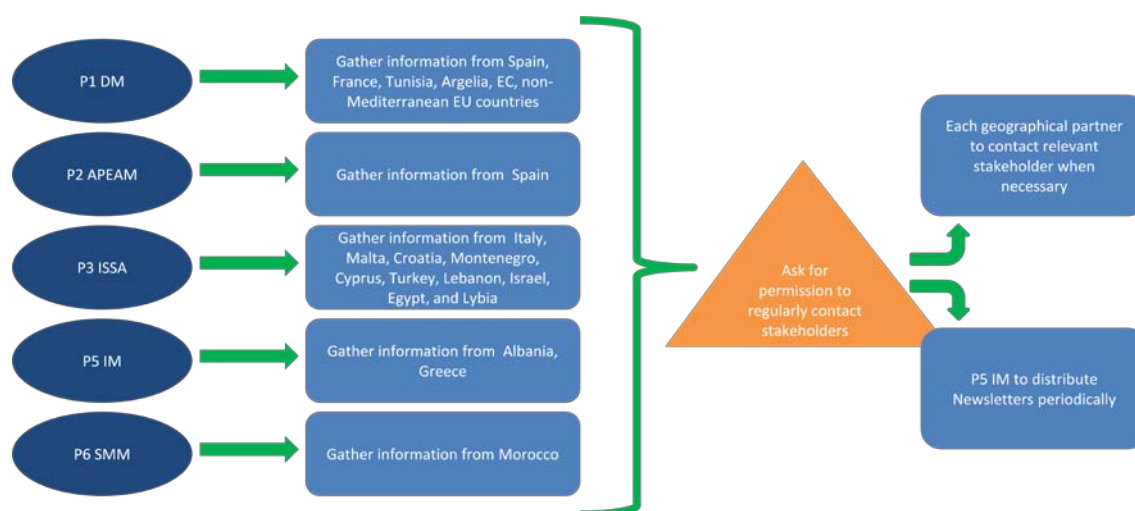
P1 DM

Gather information from Spain, France, Tunisia, Argelia, EC, non-Mediterranean EU countries

P2 APEAM

Gather information from Spain

P3 ISSA

Gather information from Italy, Malta, Croatia, Montenegro, Cyprus, Turkey, Lebanon, Israel, Egypt, and Lybia

P5 IM

Gather information from Albania, Greece

P6 SMM

Gather information from Morocco

Ask for permission to regularly contact stakeholders

Each geographical partner to contact relevant stakeholder when necessary

P5 IM to distribute Newsletters periodically